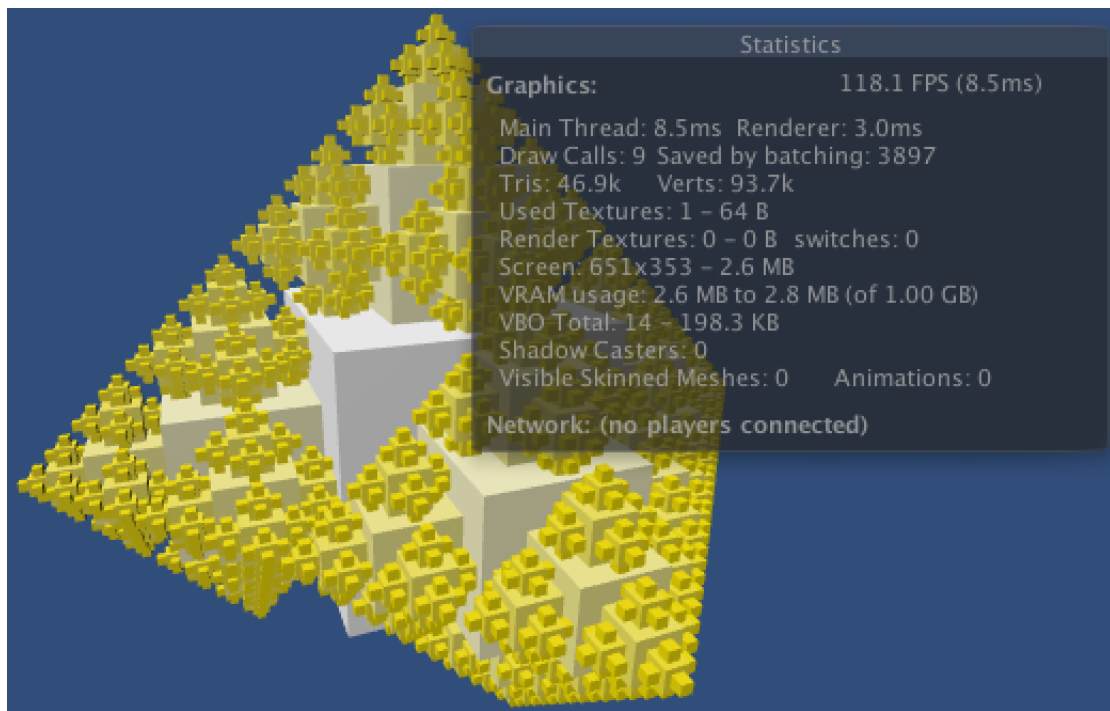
Statistics

Graphics: 118.1 FPS (8.5ms)

Main Thread: 8.5ms Renderer: 3.0ms
Draw Calls: 9 Saved by batching: 3897
Tris: 46.9k Verts: 93.7k
Used Textures: 1 - 64 B
Render Textures: 0 - 0 B switches: 0
Screen: 651x353 - 2.6 MB
VRAM usage: 2.6 MB to 2.8 MB (of 1.00 GB)
VBO Total: 14 - 198.3 KB
Shadow Casters: 0
Visible Skinned Meshes: 0 Animations: 0

Network: (no players connected)